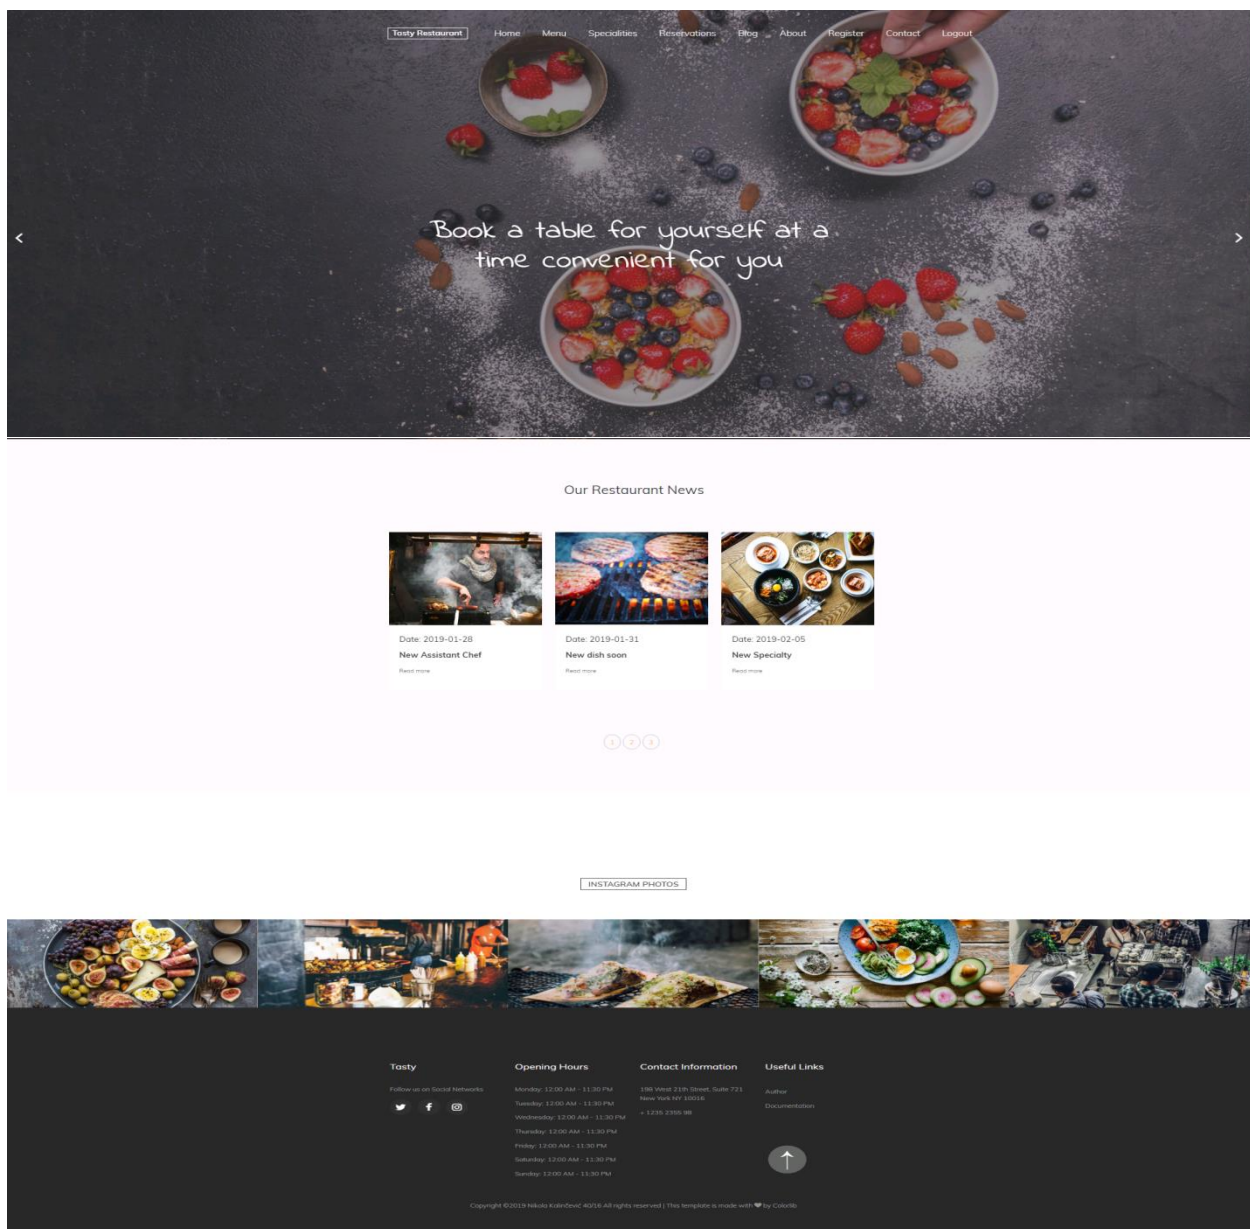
Tasty Restaurant Home Menu Specialities Reservations Blog About Register Contact Logout

Book a table for yourself at a time convenient for you

Our Restaurant News

Date: 2019-01-28
New Assistant Chef
Read more

Date: 2019-01-31
New dish soon
Read more

Date: 2019-02-05
New Specialty
Read more

1 2 3

INSTAGRAM PHOTOS

Tasty
Follow us on Social Networks

Opening Hours
Monday: 12:00 AM - 11:30 PM
Tuesday: 12:00 AM - 11:30 PM
Wednesday: 12:00 AM - 11:30 PM
Thursday: 12:00 AM - 11:30 PM
Friday: 12:00 AM - 11:30 PM
Saturday: 12:00 AM - 11:30 PM
Sunday: 12:00 AM - 11:30 PM

Contact Information
198 West 21th Street, Suite 721 New York NY 10016
+ 1235 2355 98

Useful Links
Author
Documentation

Copyright ©2019 Nikola Kolinčević 40/16 All rights reserved | This template is made with ♥ by Colorlib